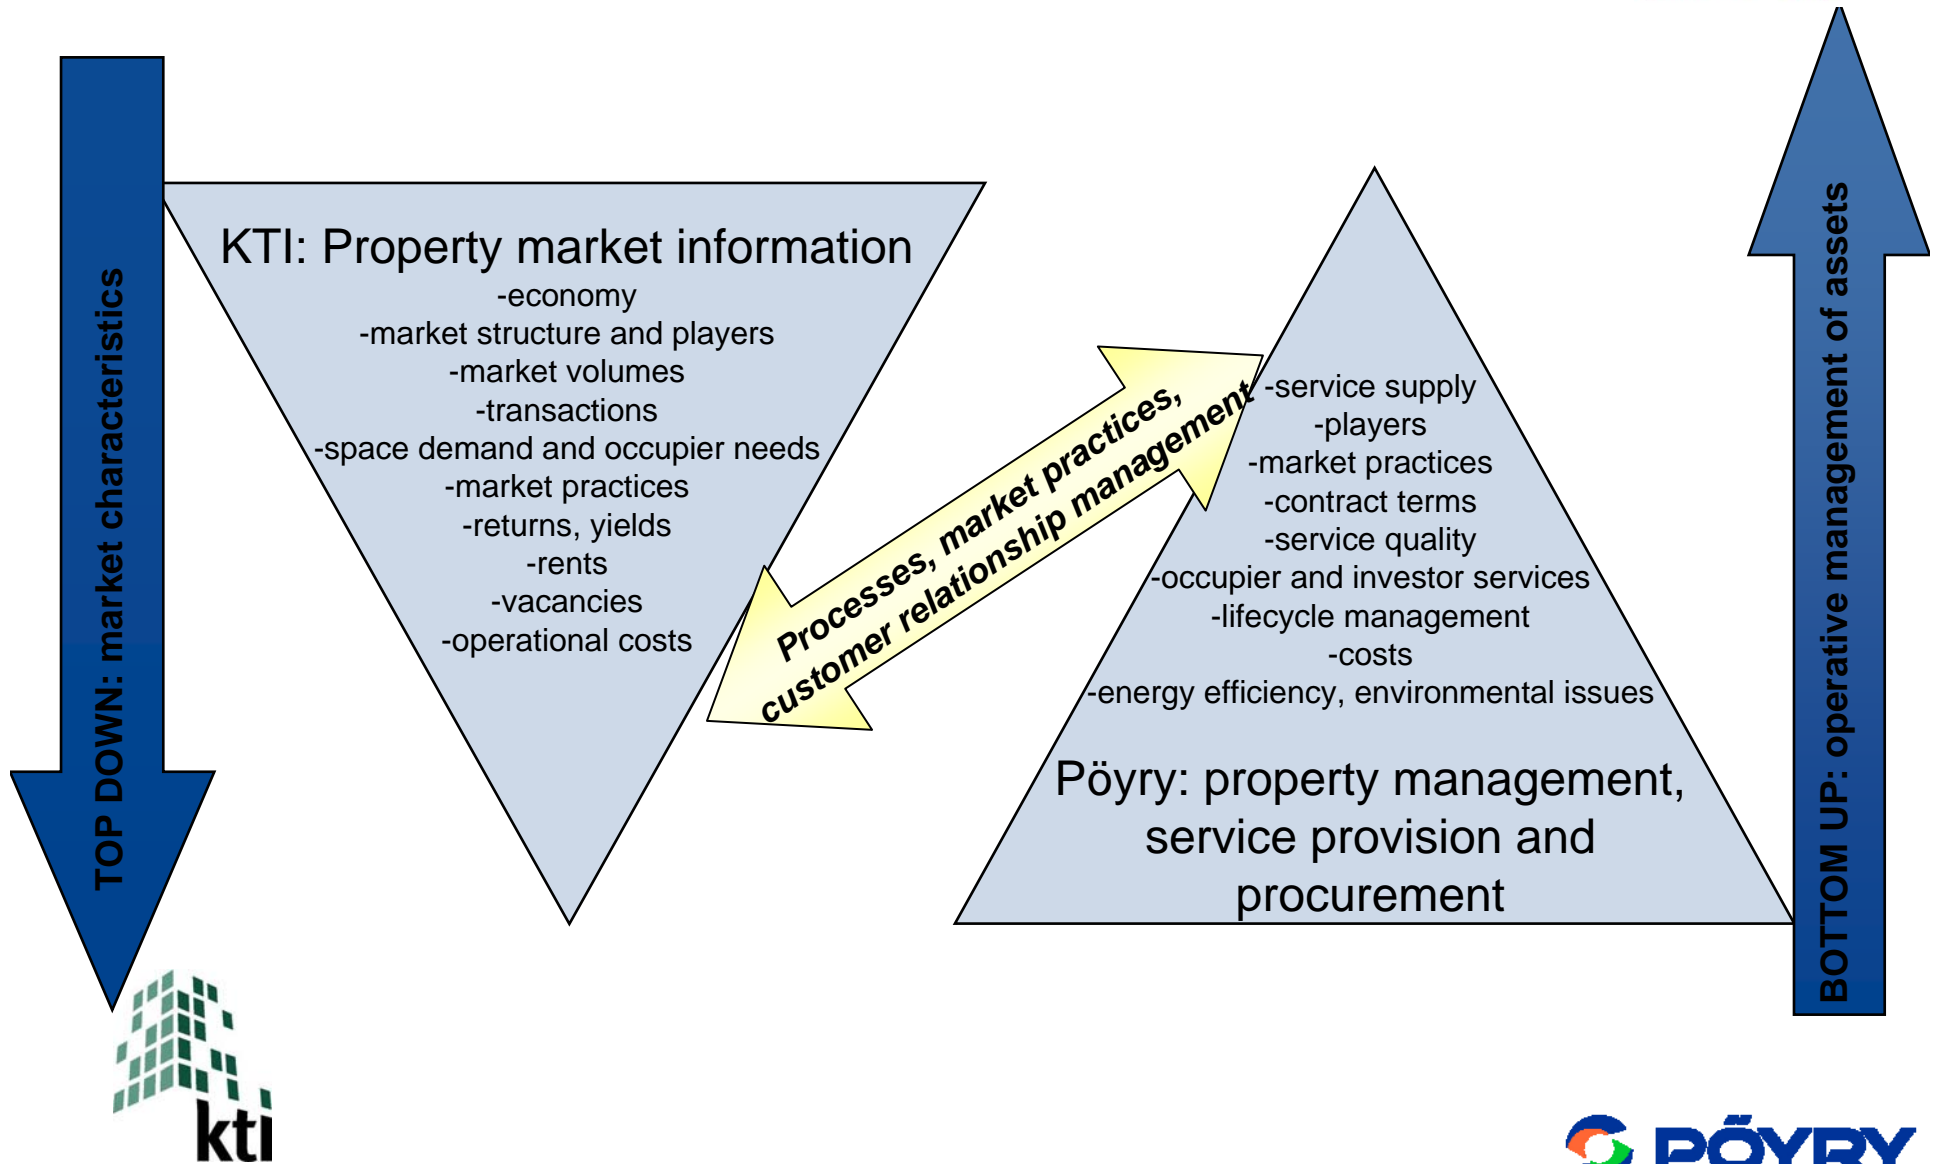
TOP DOWN: market characteristics

KTI: Property market information
-economy
-market structure and players
-market volumes
-transactions
-space demand and occupier needs
-market practices
-returns, yields
-rents
-vacancies
-operational costs

Processes, market practices, customer relationship management

-service supply
-players
-market practices
-contract terms
-service quality
-occupier and investor services
-lifecycle management
-costs
-energy efficiency, environmental issues

Pöyry: property management, service provision and procurement

BOTTOM UP: operative management of assets

kti

PÖYRY